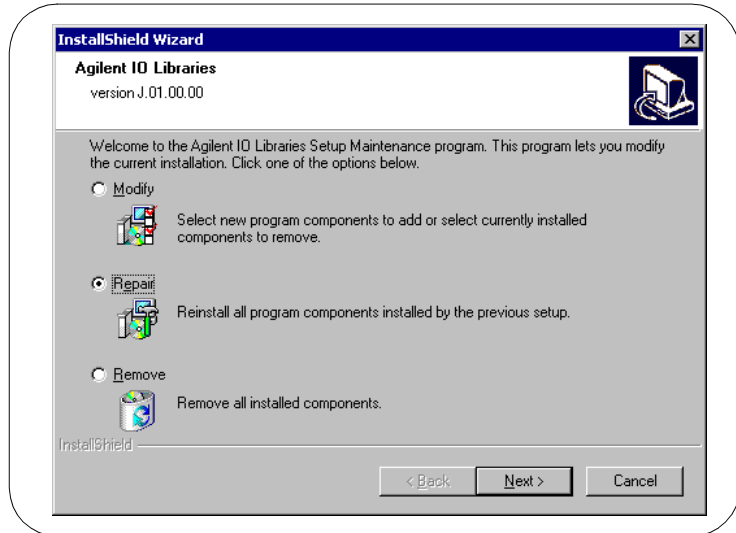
InstallShield Wizard

Agilent IO Libraries
version J.01.00.00

Welcome to the Agilent IO Libraries Setup Maintenance program. This program lets you modify the current installation. Click one of the options below.

Modify
Select new program components to add or select currently installed components to remove.

Repair
Reinstall all program components installed by the previous setup.

Remove
Remove all installed components.

InstallShield

< Back | Next > | Cancel